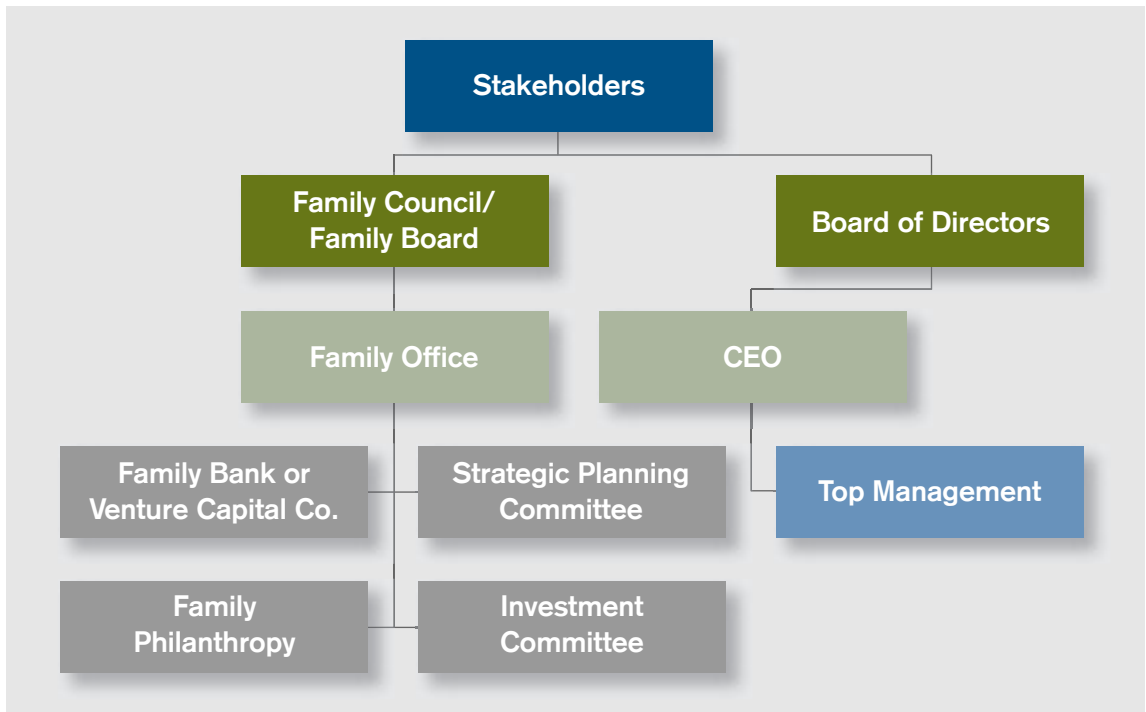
Stakeholders

Family Council/ Family Board

Board of Directors

Family Office

CEO

Family Bank or Venture Capital Co.

Strategic Planning Committee

Top Management

Family Philanthropy

Investment Committee